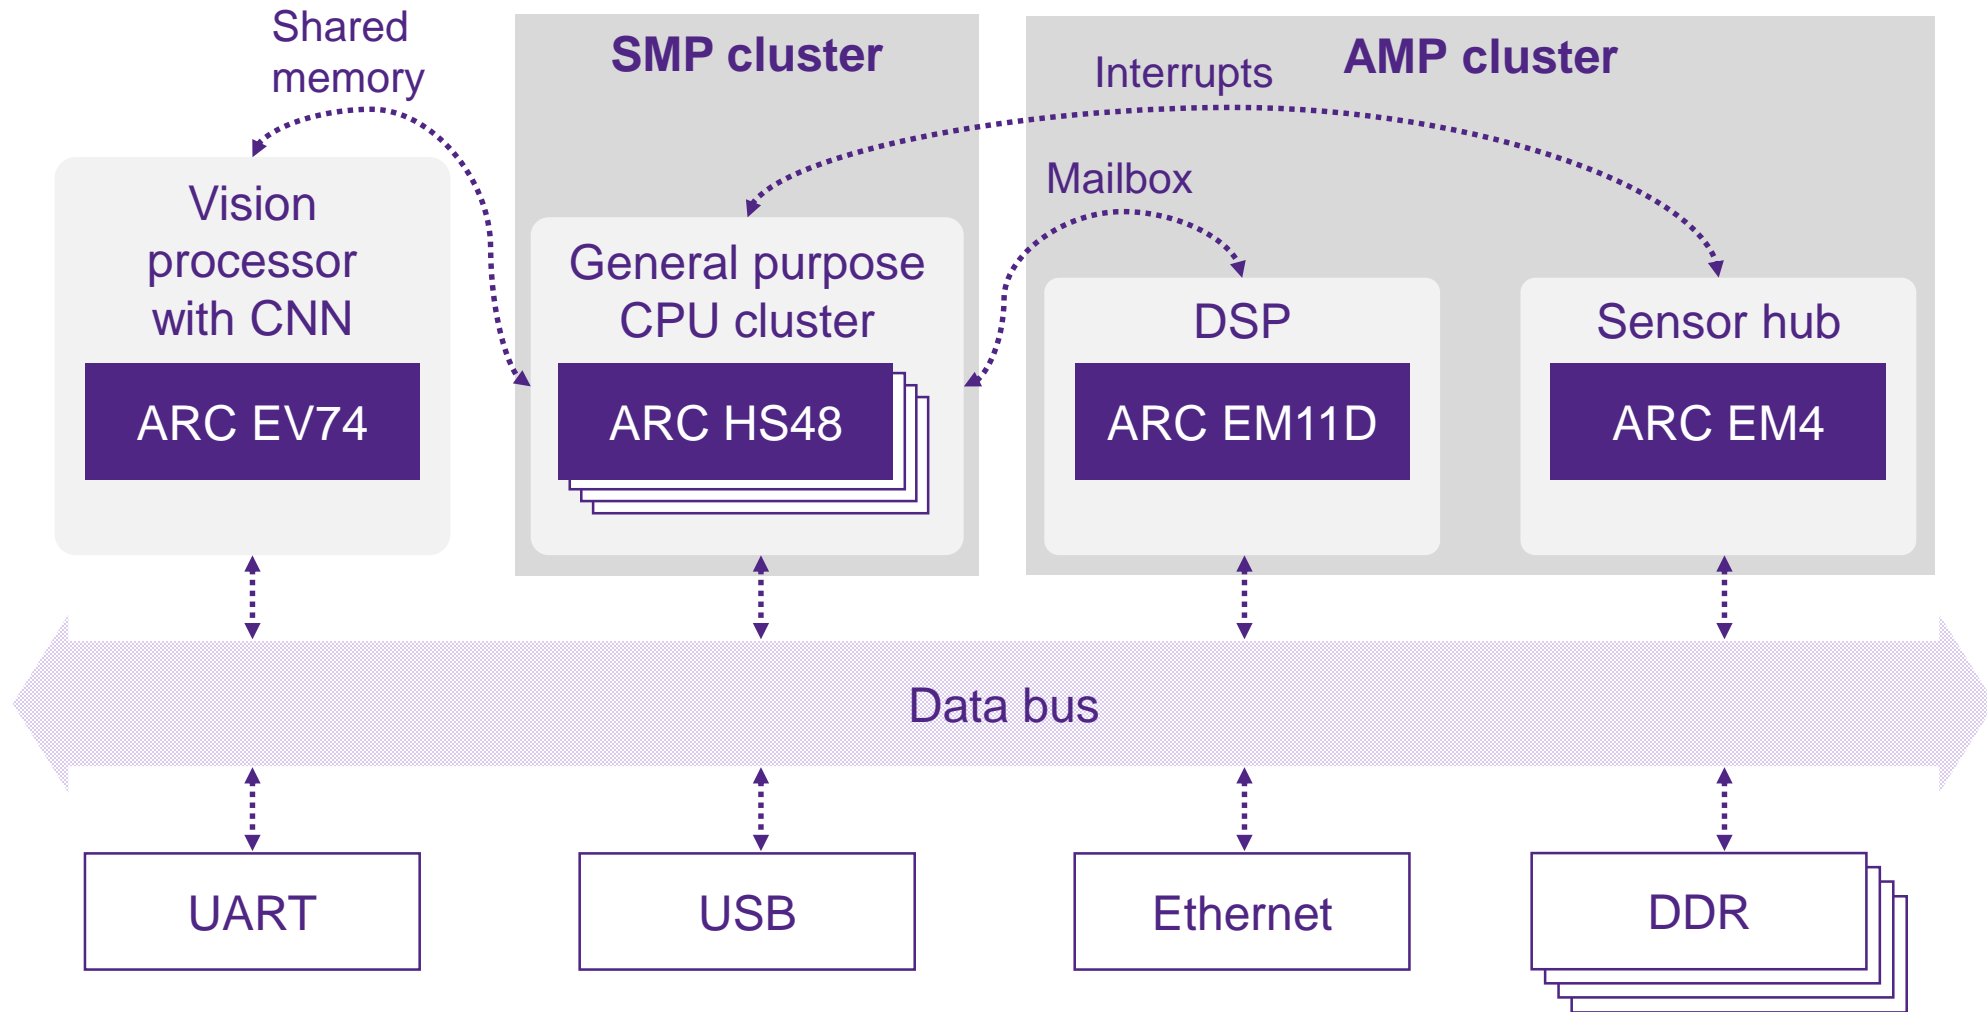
Shared memory

SMP cluster

Interrupts

AMP cluster

Mailbox

Vision processor with CNN

ARC EV74

General purpose CPU cluster

ARC HS48

DSP

ARC EM11D

Sensor hub

ARC EM4

Data bus

UART

USB

Ethernet

DDR